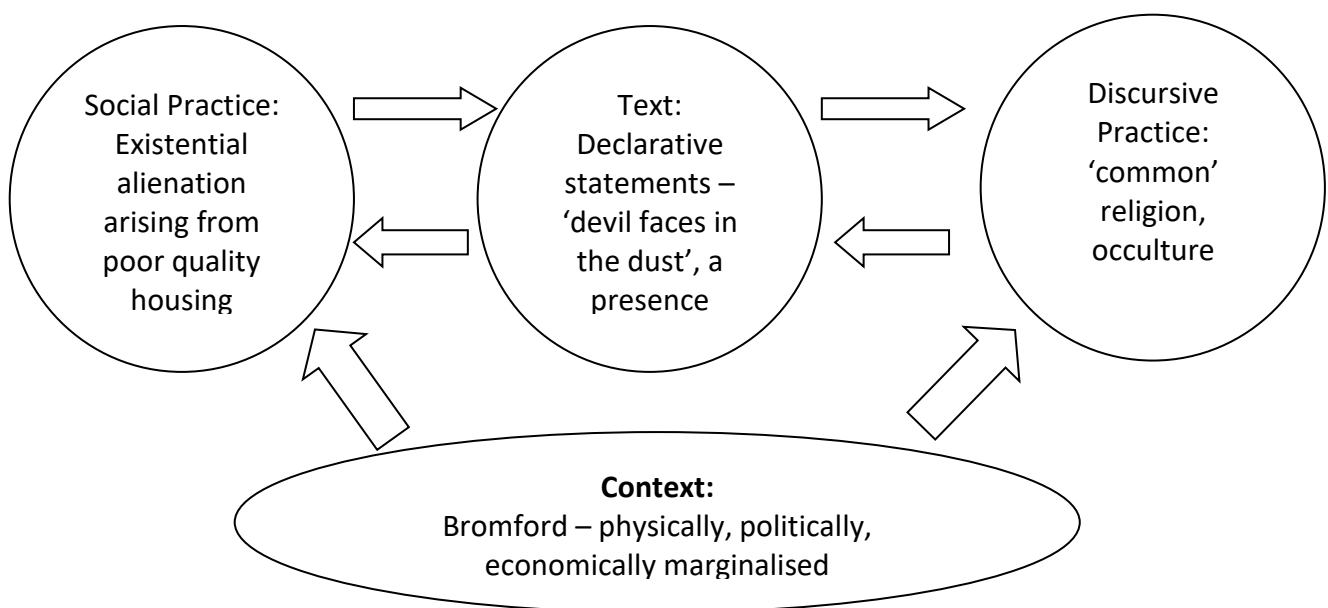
Social Practice: Existential alienation arising from poor quality housing

Text: Declarative statements – 'devil faces in the dust', a presence

Discursive Practice: 'common' religion, occulture

**Context:**
Bromford – physically, politically, economically marginalised